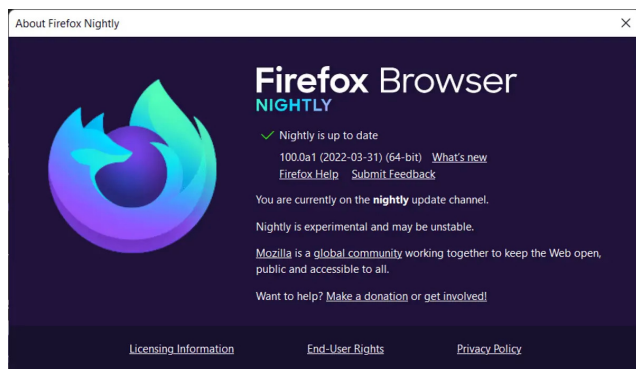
About Firefox Nightly

×

Firefox Browser
NIGHTLY

Nightly is up to date

100.0a1 (2022-03-31) (64-bit) What's new

Firefox Help Submit Feedback

You are currently on the nightly update channel.

Nightly is experimental and may be unstable.

Mozilla is a global community working together to keep the Web open, public and accessible to all.

Want to help? Make a donation or get involved!

Licensing Information End-User Rights Privacy Policy